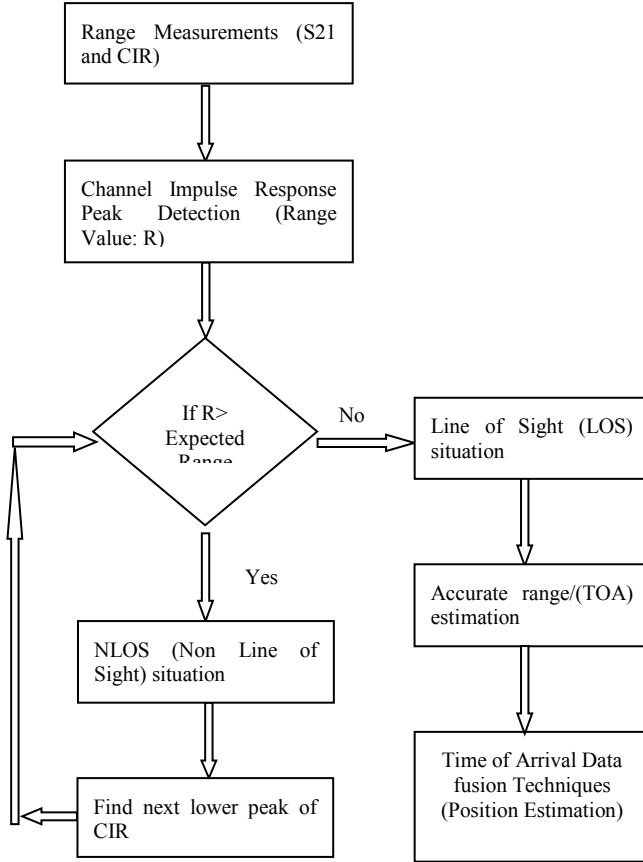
Range Measurements (S21 and CIR)

Channel Impulse Response Peak Detection (Range Value: R)

If R> Expected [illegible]

No

Line of Sight (LOS) situation

Accurate range/(TOA) estimation

Time of Arrival Data fusion Techniques (Position Estimation)

Yes

NLOS (Non Line of Sight) situation

Find next lower peak of CIR